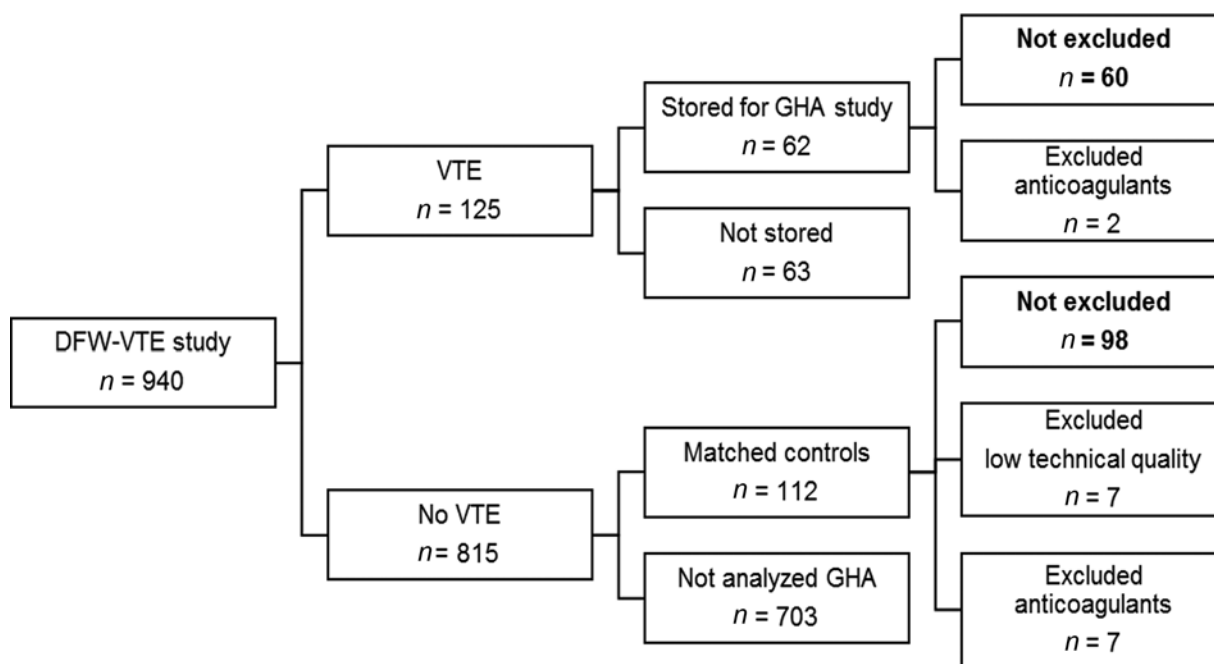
DFW-VTE study
$n = 940$

VTE
$n = 125$

Stored for GHA study
$n = 62$

Not excluded
$n = 60$

Excluded
anticoagulants
$n = 2$

Not stored
$n = 63$

No VTE
$n = 815$

Matched controls
$n = 112$

Not excluded
$n = 98$

Excluded
low technical quality
$n = 7$

Excluded
anticoagulants
$n = 7$

Not analyzed GHA
$n = 703$